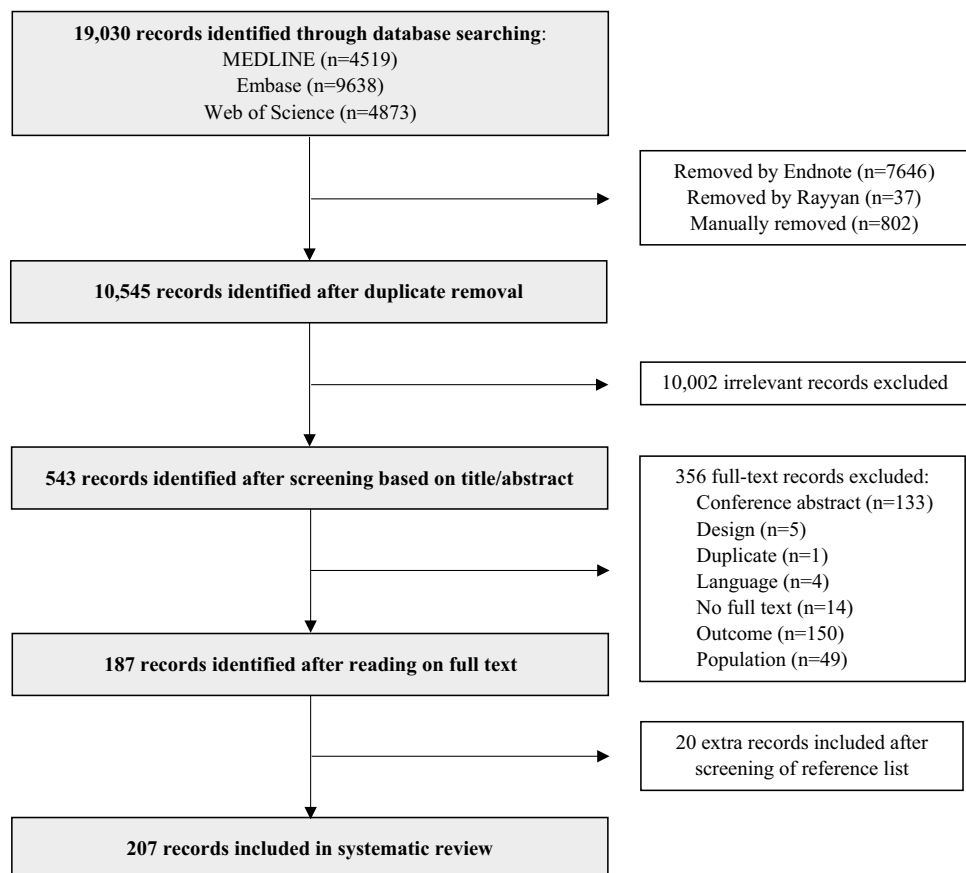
19,030 records identified through database searching:
MEDLINE (n=4519)
Embase (n=9638)
Web of Science (n=4873)

Removed by Endnote (n=7646)
Removed by Rayyan (n=37)
Manually removed (n=802)

10,545 records identified after duplicate removal

10,002 irrelevant records excluded

543 records identified after screening based on title/abstract

356 full-text records excluded:
Conference abstract (n=133)
Design (n=5)
Duplicate (n=1)
Language (n=4)
No full text (n=14)
Outcome (n=150)
Population (n=49)

187 records identified after reading on full text

20 extra records included after screening of reference list

207 records included in systematic review